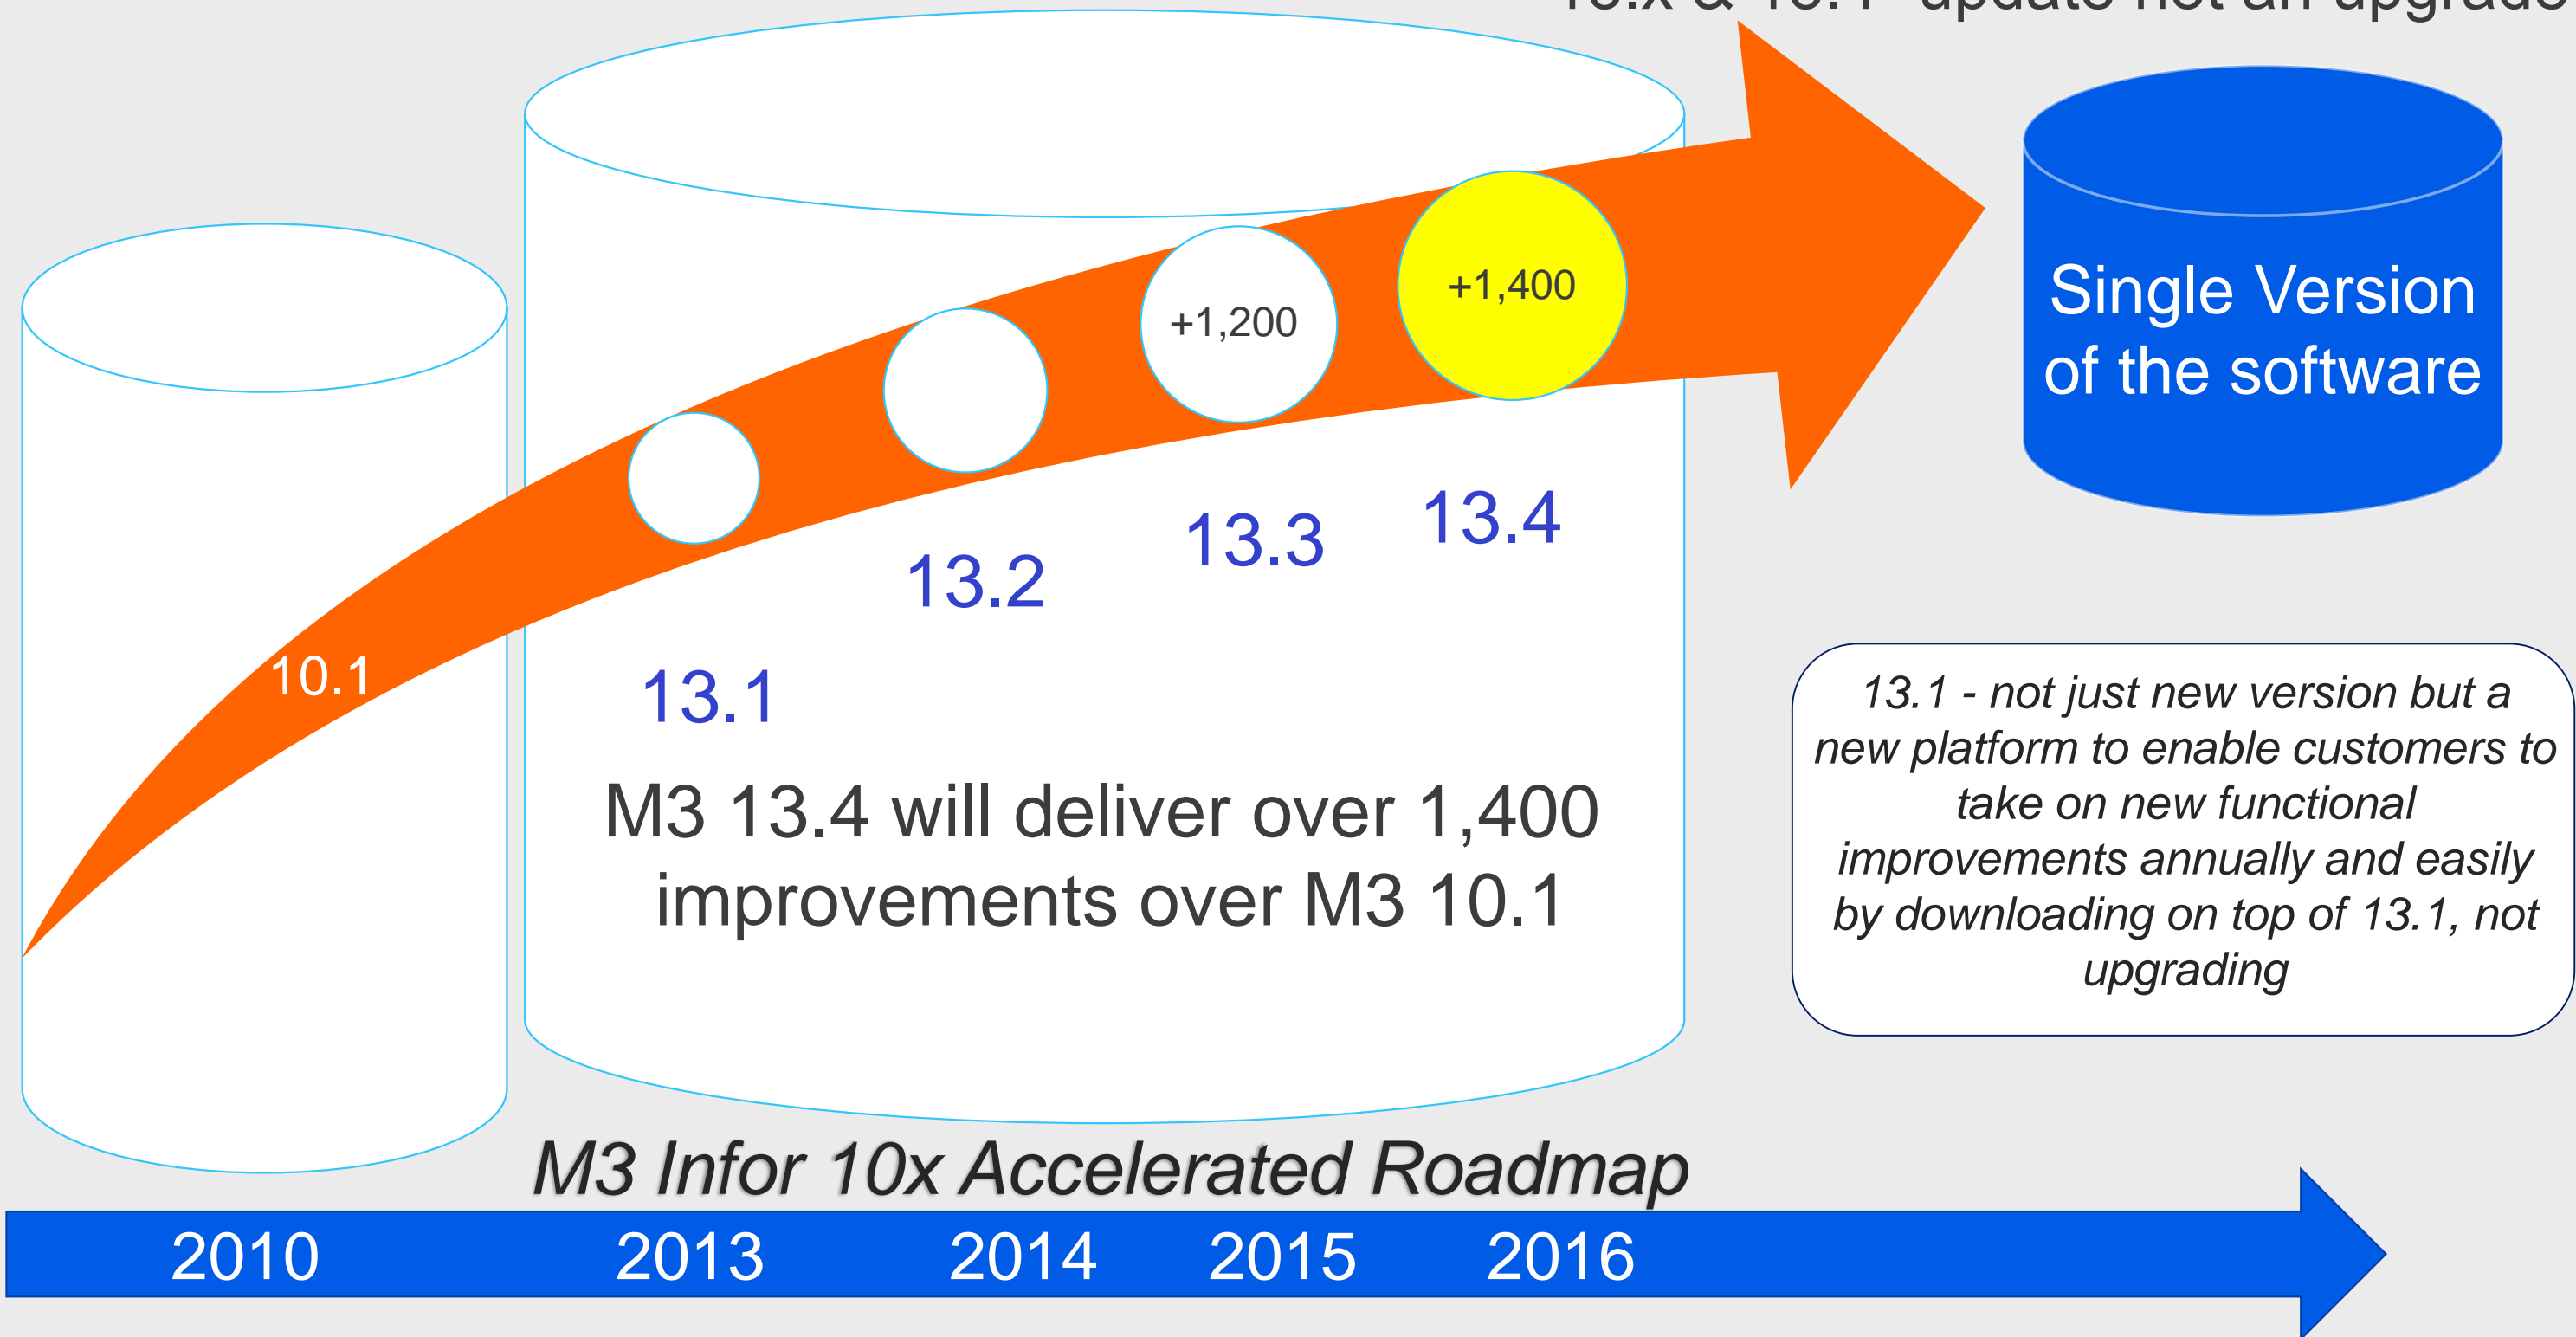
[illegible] update not an upgrade

+1,200

+1,400

Single Version of the software

10.1

13.1

13.2

13.3

13.4

M3 13.4 will deliver over 1,400 improvements over M3 10.1

13.1 - not just new version but a new platform to enable customers to take on new functional improvements annually and easily by downloading on top of 13.1, not upgrading

M3 Infor 10x Accelerated Roadmap

2010 2013 2014 2015 2016